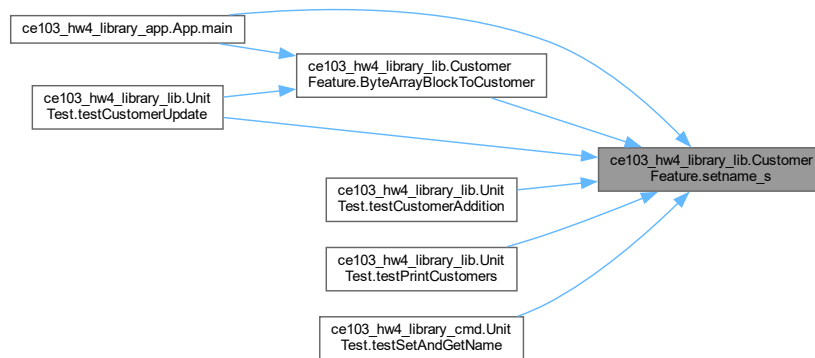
ce103_hw4_library_app.App.main

ce103_hw4_library_lib.Customer Feature.ByteArrayBlockToCustomer

ce103_hw4_library_lib.Unit Test.testCustomerUpdate

ce103_hw4_library_lib.Customer Feature.setname_s

ce103_hw4_library_lib.Unit Test.testCustomerAddition

ce103_hw4_library_lib.Unit Test.testPrintCustomers

ce103_hw4_library_cmd.Unit Test.testSetAndGetName